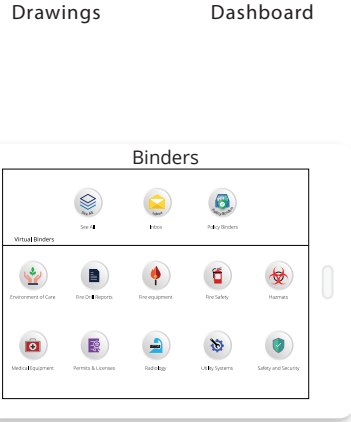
Drawings

Dashboard

Binders

See All

Inbox

Policy Binders

Virtual Binders

Environment of Care

Fire Drill Reports

Fire equipment

Fire Safety

Hazmats

Medical Equipment

Permits & Licenses

Radiology

Utility Systems

Safety and Security